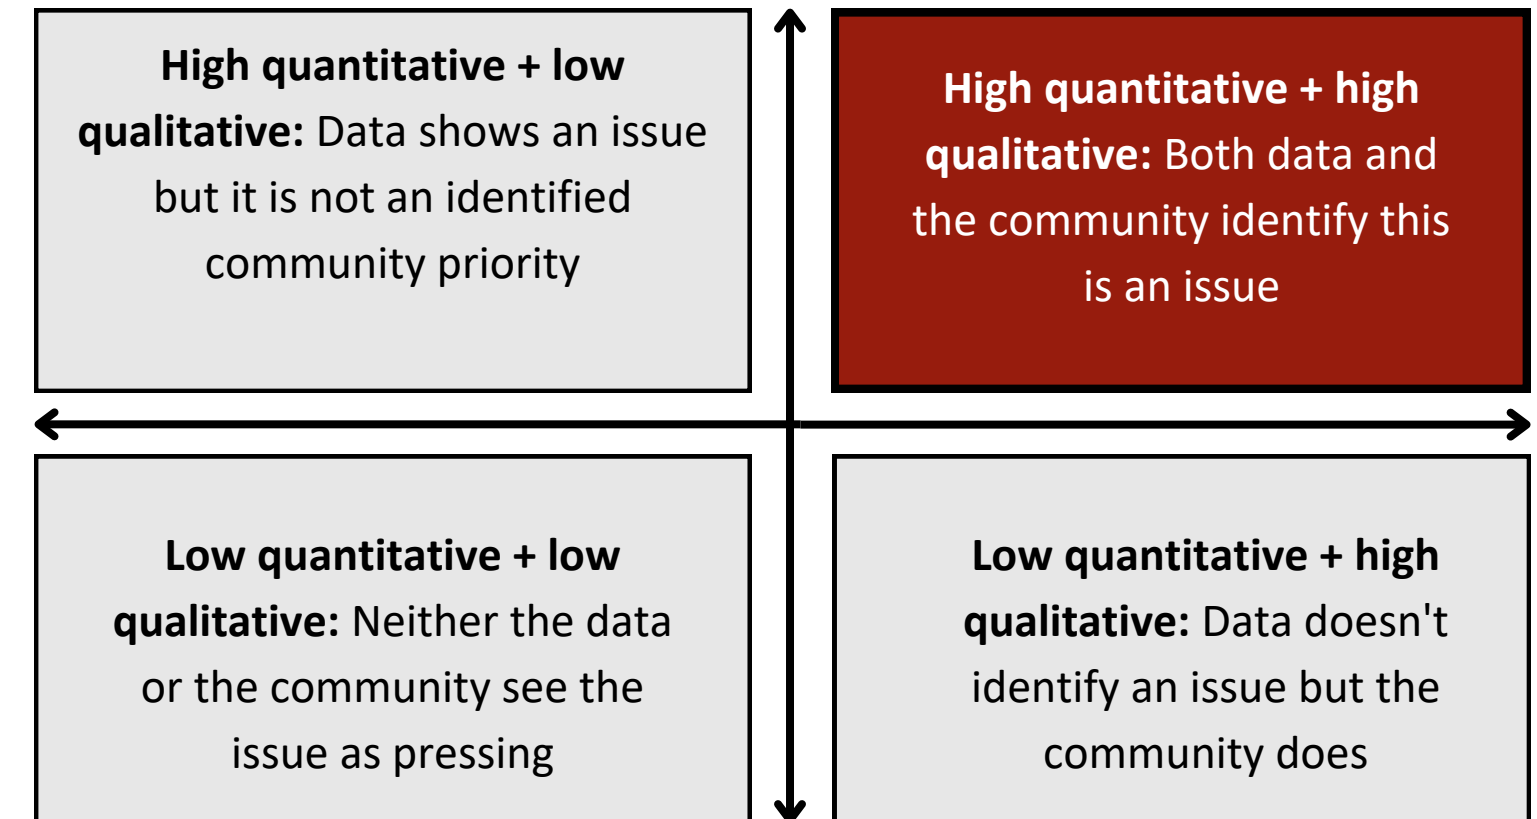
**High quantitative + low qualitative:** Data shows an issue but it is not an identified community priority

**High quantitative + high qualitative:** Both data and the community identify this is an issue

**Low quantitative + low qualitative:** Neither the data or the community see the issue as pressing

**Low quantitative + high qualitative:** Data doesn't identify an issue but the community does